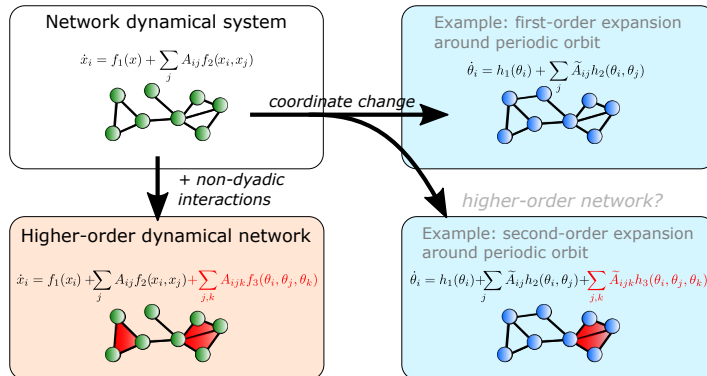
Network dynamical system

$\dot{x}_i = f_1(x) + \sum_j A_{ij} f_2(x_i, x_j)$

coordinate change

Example: first-order expansion around periodic orbit

$\dot{\theta}_i = h_1(\theta_i) + \sum_j \widetilde{A}_{ij} h_2(\theta_i, \theta_j)$

+ non-dyadic interactions

higher-order network?

Higher-order dynamical network

$\dot{x}_i = f_1(x_i) + \sum_j A_{ij} f_2(x_i, x_j) + \sum_{j,k} A_{ijk} f_3(\theta_i, \theta_j, \theta_k)$

Example: second-order expansion around periodic orbit

$\dot{\theta}_i = h_1(\theta_i) + \sum_j \widetilde{A}_{ij} h_2(\theta_i, \theta_j) + \sum_{j,k} \widetilde{A}_{ijk} h_3(\theta_i, \theta_j, \theta_k)$